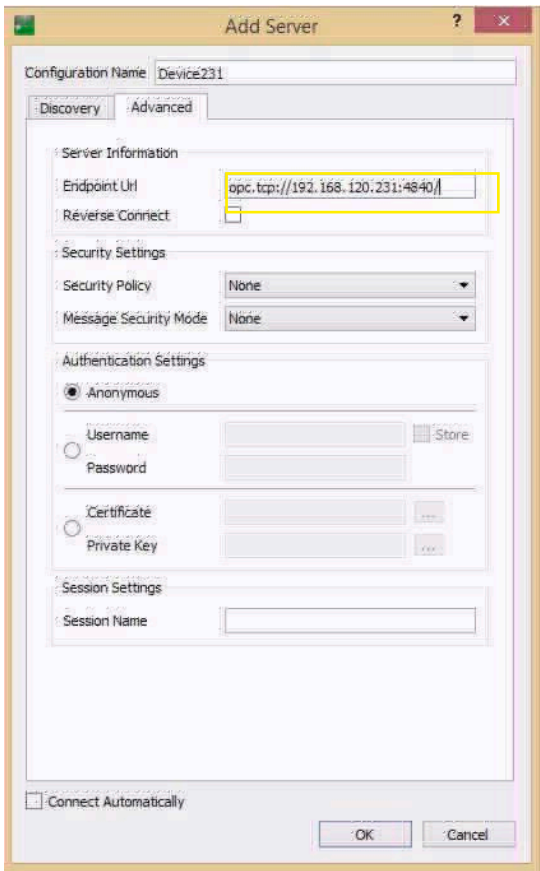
Add Server

?

×

Configuration Name Device231

Discovery

Advanced

Server Information

Endpoint Url opc.tcp://192.168.120.231:4840/

Reverse Connect

Security Settings

Security Policy None

Message Security Mode None

Authentication Settings

Anonymous

Username

Password

Store

Certificate

Private Key

...

...

Session Settings

Session Name

Connect Automatically

OK

Cancel